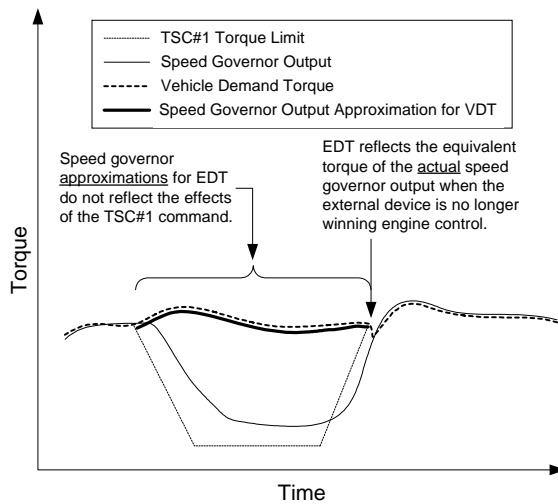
TSC#1 Torque Limit
Speed Governor Output
Vehicle Demand Torque
Speed Governor Output Approximation for VDT

Speed governor approximations for EDT do not reflect the effects of the TSC#1 command.

EDT reflects the equivalent torque of the actual speed governor output when the external device is no longer winning engine control.

Torque

Time